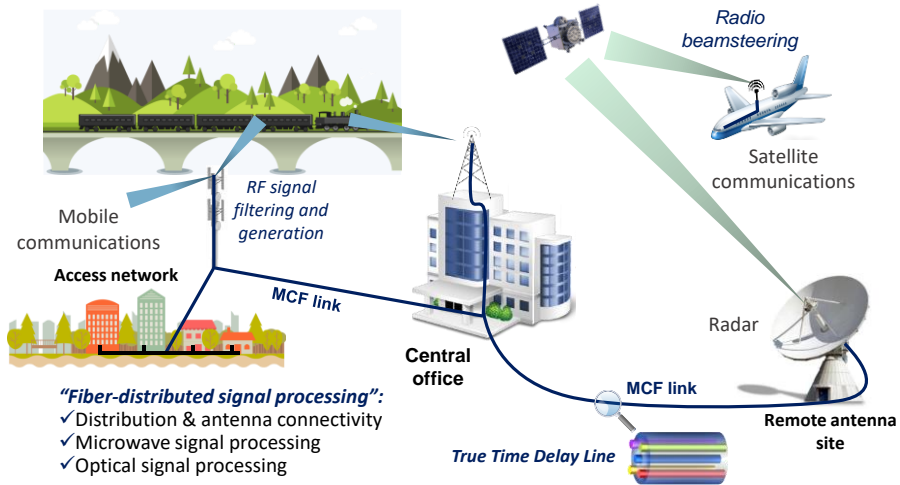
Radio beamsteering

Satellite communications

RF signal filtering and generation

Mobile communications

Access network

MCF link

Central office

Radar

MCF link

Remote antenna site

True Time Delay Line

"Fiber-distributed signal processing":
✓Distribution & antenna connectivity
✓Microwave signal processing
✓Optical signal processing